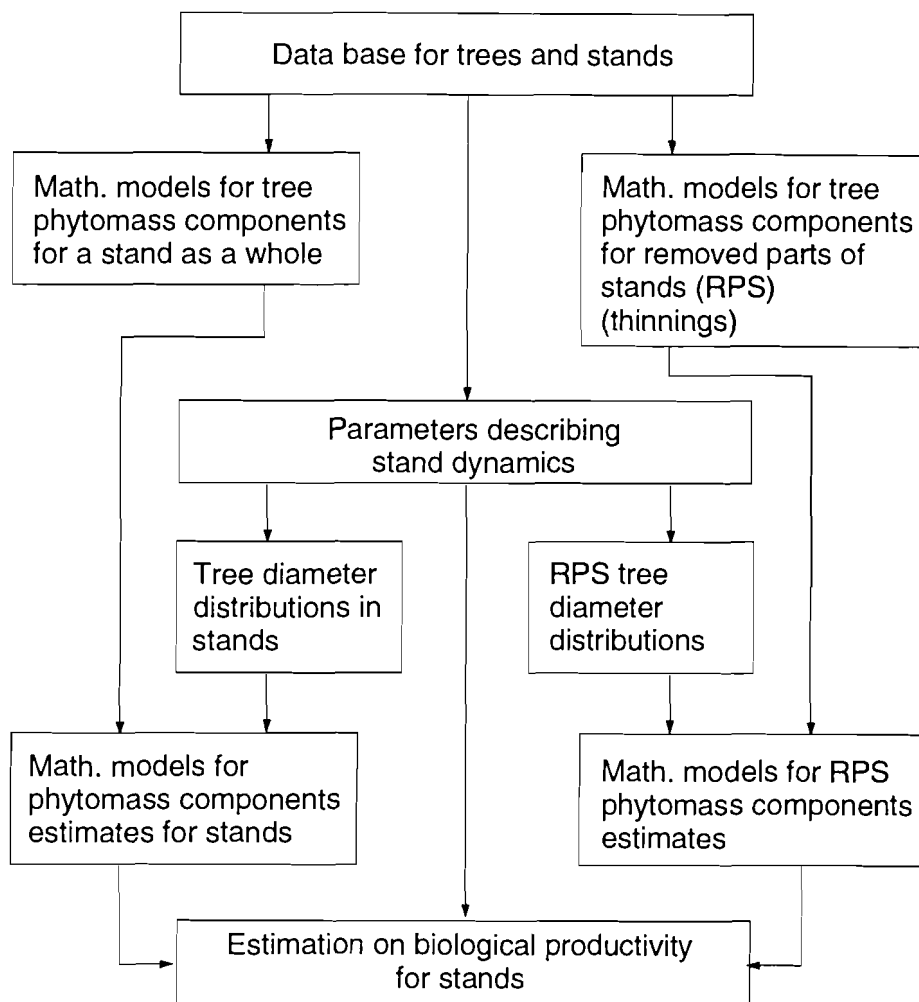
Data base for trees and stands

Math. models for tree phytomass components for a stand as a whole

Math. models for tree phytomass components for removed parts of stands (RPS) (thinnings)

Parameters describing stand dynamics

Tree diameter distributions in stands

RPS tree diameter distributions

Math. models for phytomass components estimates for stands

Math. models for RPS phytomass components estimates

Estimation on biological productivity for stands